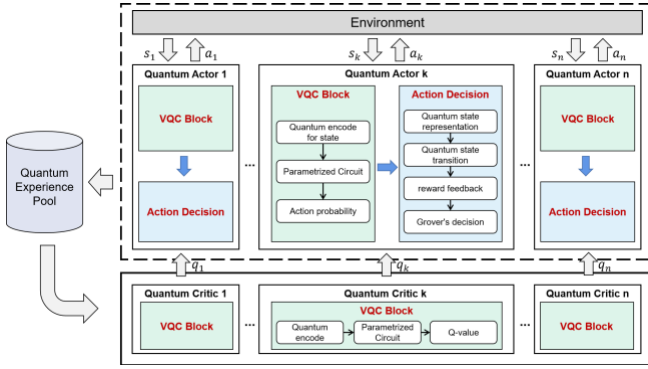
Environment

$s_1$ $a_1$ $s_k$ $a_k$ $s_n$ $a_n$

Quantum Actor 1

VQC Block

Action Decision

...

Quantum Actor k

VQC Block

Quantum encode for state

Parametrized Circuit

Action probability

Action Decision

Quantum state representation

Quantum state transition

reward feedback

Grover's decision

...

Quantum Actor n

VQC Block

Action Decision

Quantum Experience Pool

$q_1$ $q_k$ $q_n$

Quantum Critic 1

VQC Block

...

Quantum Critic k

VQC Block

Quantum encode

Parametrized Circuit

Q-value

...

Quantum Critic n

VQC Block